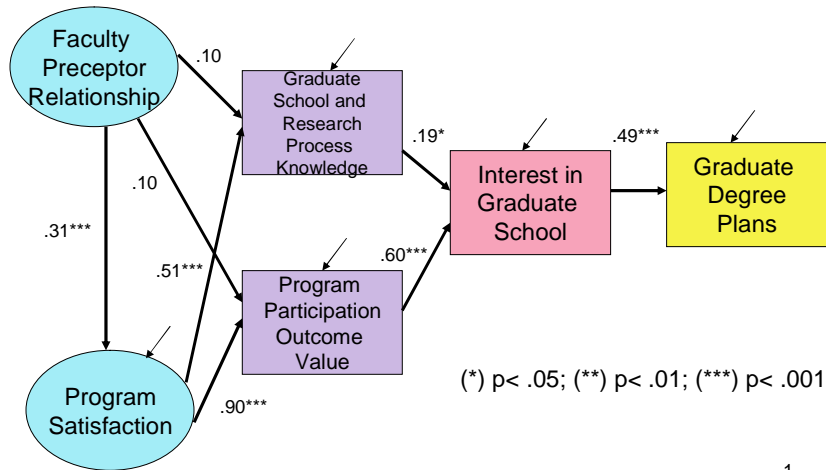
Faculty Preceptor Relationship

.10

Graduate School and Research Process Knowledge

.19*

Interest in Graduate School

.49***

Graduate Degree Plans

.10

.31***

.51***

.60***

Program Participation Outcome Value

Program Satisfaction

.90***

(*) p< .05; (**) p< .01; (***) p< .001

1